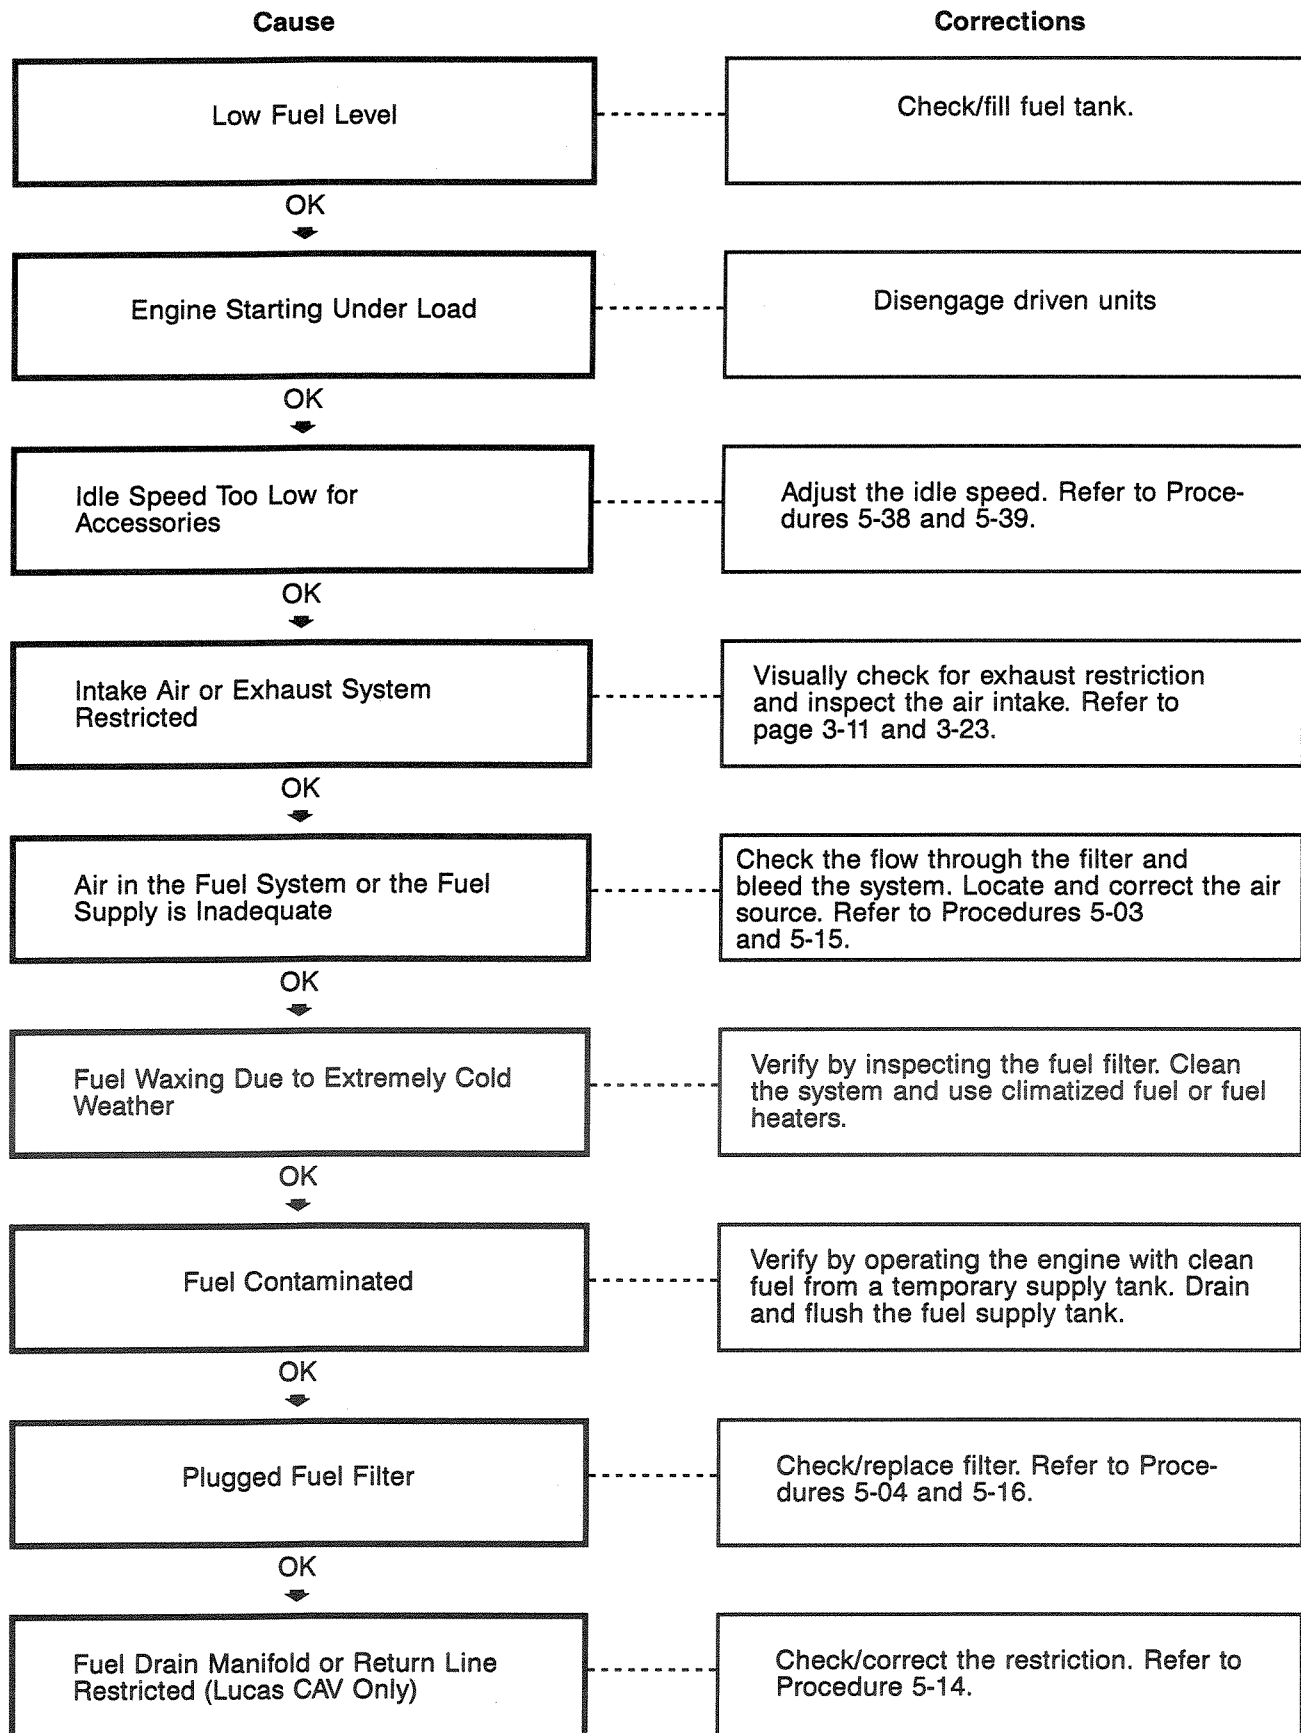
Cause

Corrections

Low Fuel Level

Check/fill fuel tank.

OK

Engine Starting Under Load

Disengage driven units

OK

Idle Speed Too Low for Accessories

Adjust the idle speed. Refer to Procedures 5-38 and 5-39.

OK

Intake Air or Exhaust System Restricted

Visually check for exhaust restriction and inspect the air intake. Refer to page 3-11 and 3-23.

OK

Air in the Fuel System or the Fuel Supply is Inadequate

Check the flow through the filter and bleed the system. Locate and correct the air source. Refer to Procedures 5-03 and 5-15.

OK

Fuel Waxing Due to Extremely Cold Weather

Verify by inspecting the fuel filter. Clean the system and use climatized fuel or fuel heaters.

OK

Fuel Contaminated

Verify by operating the engine with clean fuel from a temporary supply tank. Drain and flush the fuel supply tank.

OK

Plugged Fuel Filter

Check/replace filter. Refer to Procedures 5-04 and 5-16.

OK

Fuel Drain Manifold or Return Line Restricted (Lucas CAV Only)

Check/correct the restriction. Refer to Procedure 5-14.